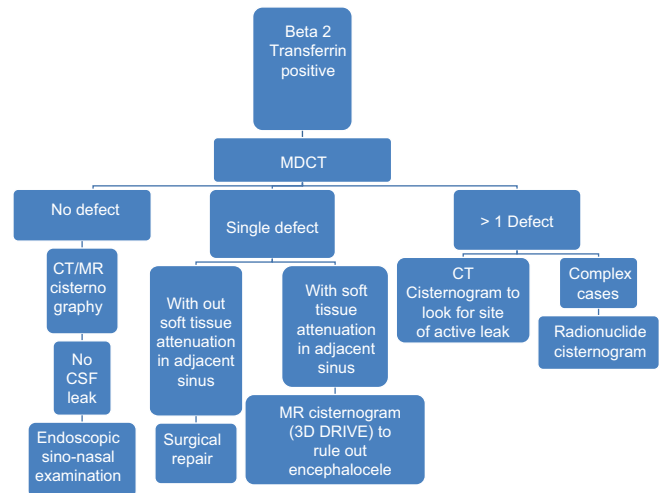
Beta 2 Transferrin positive

MDCT

No defect

Single defect

> 1 Defect

CT/MR cisterno graphy

No CSF leak

Endoscopic sino-nasal examination

With out soft tissue attenuation in adjacent sinus

Surgical repair

With soft tissue attenuation in adjacent sinus

MR cisternogram (3D DRIVE) to rule out encephalocele

CT Cisternogram to look for site of active leak

Complex cases

Radionuclide cisternogram